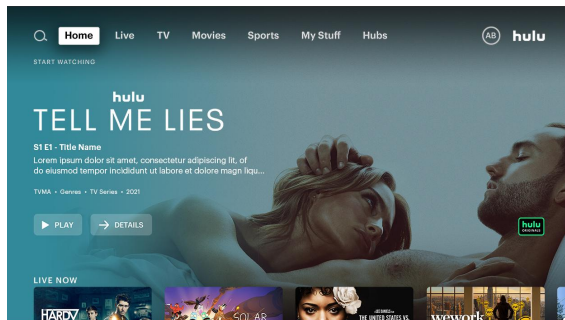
Home Live TV Movies Sports My Stuff Hubs

AB hulu

START WATCHING

hulu

TELL ME LIES

S1 E1 - Title Name

Lorem ipsum dolor sit amet, consectetur adipiscing lit, of do eiusmod tempor incididunt ut labore et dolore magn liqu...

TVMA • Genres • TV Series • 2021

PLAY

DETAILS

hulu ORIGINALS

LIVE NOW

HARDY

SOLAR

THE UNITED STATES VS.

wework